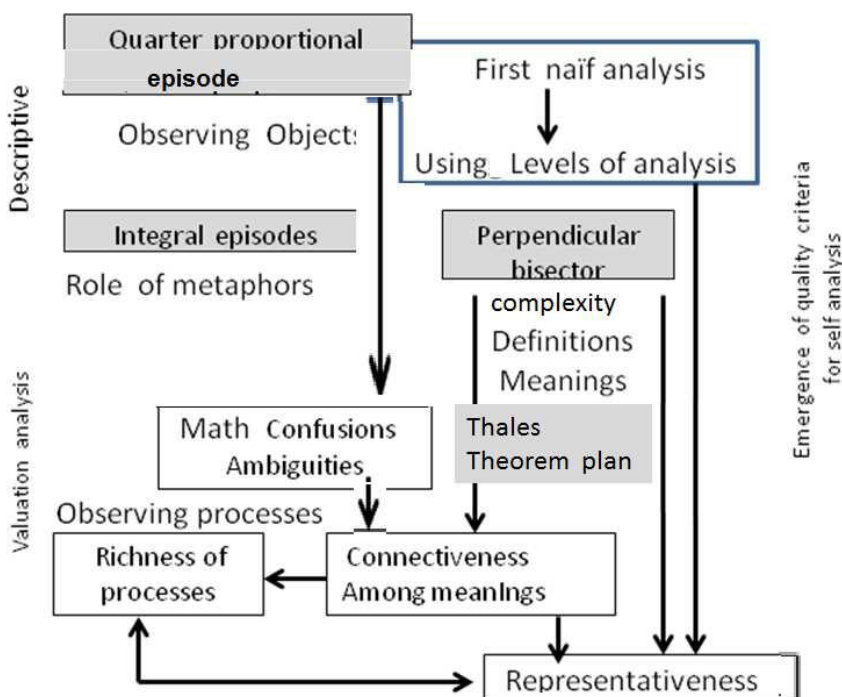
Descriptive

Quarter proportional episode

First naïf analysis

Using_ Levels of analysis

Observing Objects

Integral episodes

Role of metaphors

Perpendicular bisector

complexity

Definitions

Meanings

Emergence of quality criteria for self analysis

Valuation analysis

Math Confusions Ambiguities

Thales Theorem plan

Observing processes

Richness of processes

Connectiveness Among meanings

Representativeness